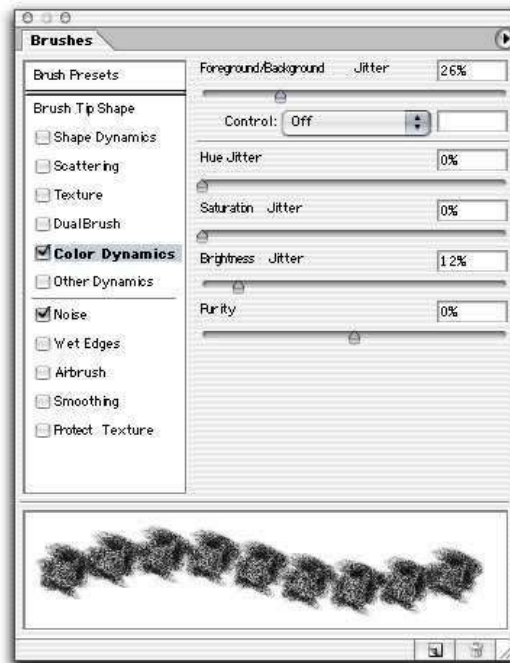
Brushes

Brush Presets

Brush Tip Shape

Shape Dynamics

Scattering

Texture

Dual Brush

Color Dynamics

Other Dynamics

Noise

Wet Edges

Airbrush

Smoothing

Protect Texture

Foreground/Background Jitter 26%

Control: Off

Hue Jitter 0%

Saturation Jitter 0%

Brightness Jitter 12%

Purity 0%